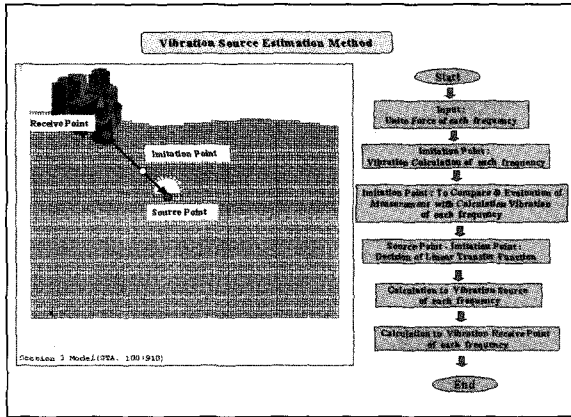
Vibration Source Estimation Method

Receive Point

Imitation Point

Source Point

Section 3 Model(STA. 100+910)

Start

Input : Units Force of each frequency

Imitation Point : Vibration Calculation of each frequency

Imitation Point : To Compare & Evaluation of Measurement with Calculation Vibration of each frequency

Source Point - Imitation Point : Decision of Linear Transfer Function

Calculation to Vibration Source of each frequency

Calculation to Vibration Receive Point of each frequency

End